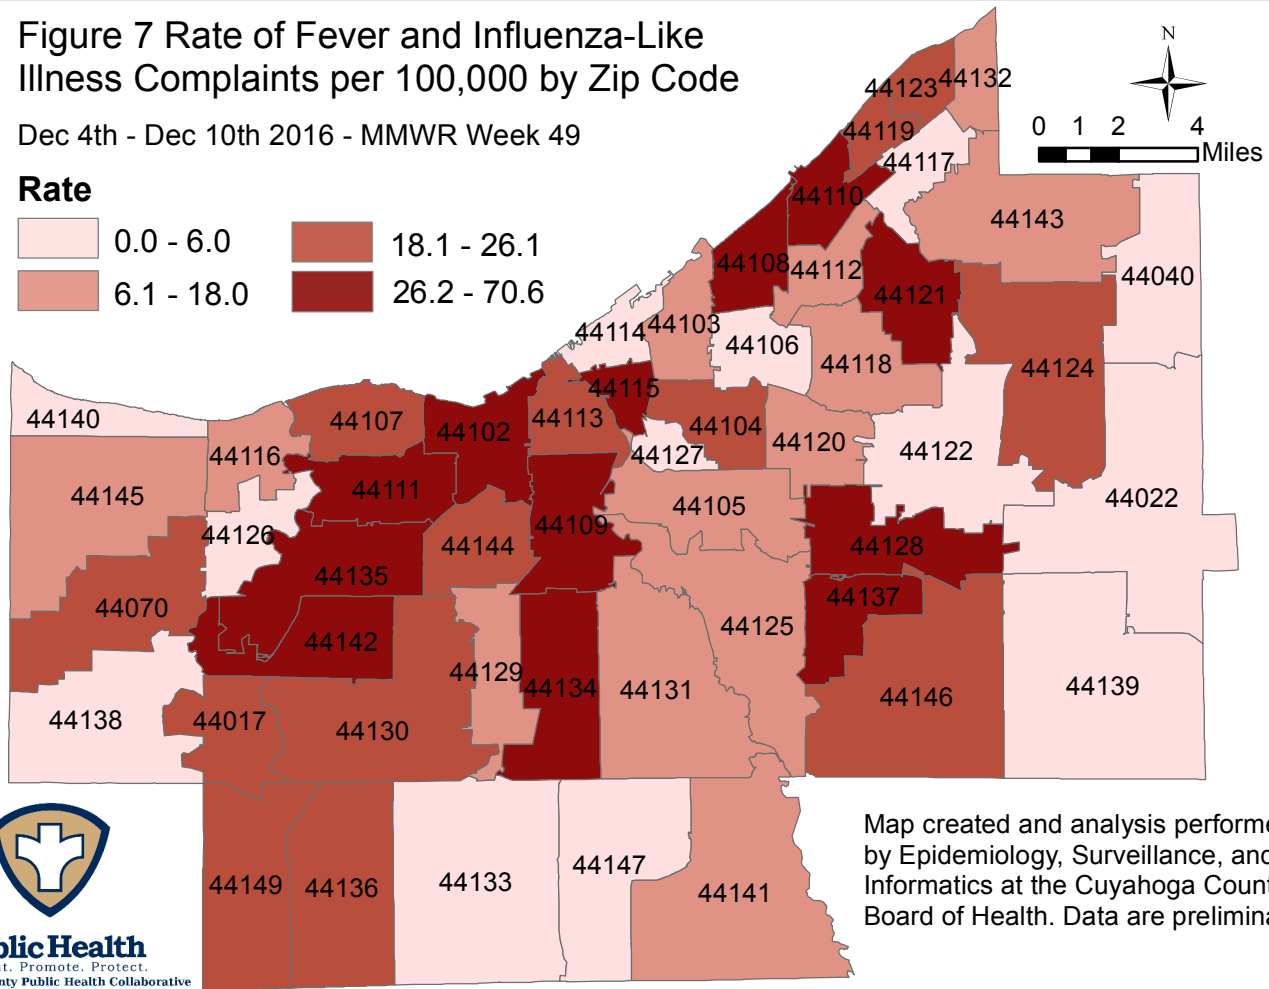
Figure 7 Rate of Fever and Influenza-Like Illness Complaints per 100,000 by Zip Code

Dec 4th - Dec 10th 2016 - MMWR Week 49

Rate

0.0 - 6.0

6.1 - 18.0

18.1 - 26.1

26.2 - 70.6

N

0 1 2 4 Miles

44123 44132 44119 44117 44110 44143 44108 44112 44121 44040 44114 44103 44106 44118 44124 44115 44140 44107 44102 44113 44104 44120 44122 44116 44127 44145 44111 44105 44022 44126 44109 44144 44128 44135 44070 44137 44125 44142 44129 44134 44131 44146 44139 44138 44017 44130 44149 44136 44133 44147 44141

Map created and analysis performe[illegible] by Epidemiology, Surveillance, and Informatics at the Cuyahoga Count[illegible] Board of Health. Data are prelimina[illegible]

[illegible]blic Health
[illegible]t. Promote. Protect.
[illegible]nty Public Health Collaborative